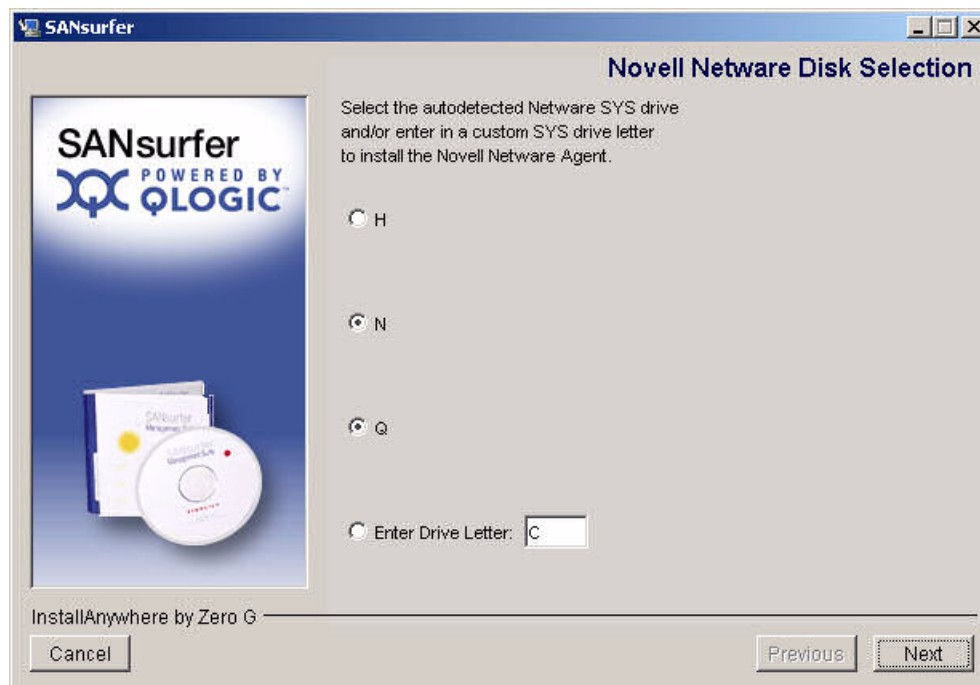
SANsurfer

Novell Netware Disk Selection

SANsurfer
POWERED BY QLOGIC

Select the autodetected Netware SYS drive and/or enter in a custom SYS drive letter to install the Novell Netware Agent.

H

N

Q

Enter Drive Letter: C

SANsurfer

InstallAnywhere by Zero G

Cancel

Previous

Next